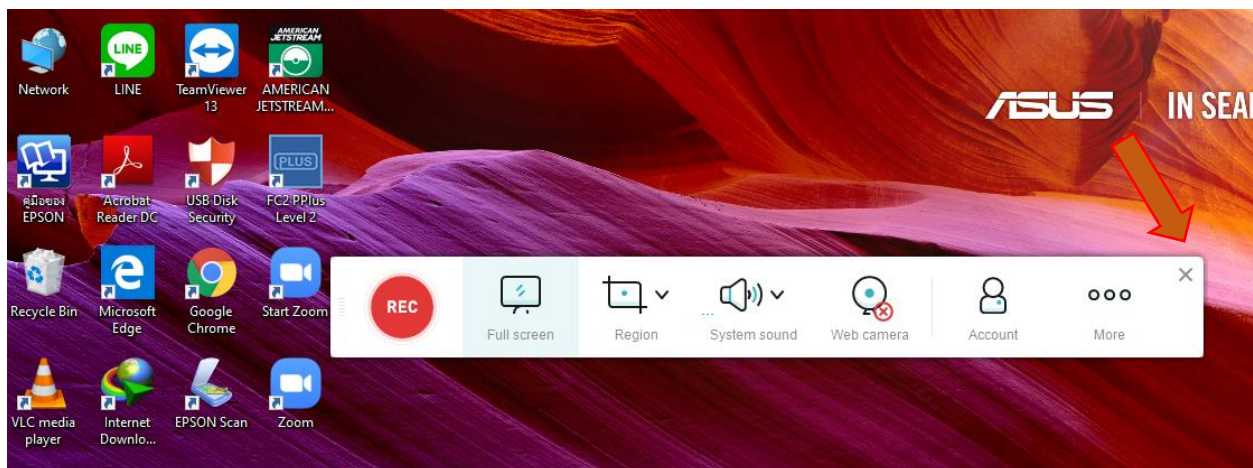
Network
LINE
TeamViewer 13
AMERICAN JETSTREAM
AMERICAN JETSTREAM...
คู่มือของ EPSON
Acrobat Reader DC
USB Disk Security
PLUS
FC2 PPlus Level 2
Recycle Bin
Microsoft Edge
Google Chrome
Start Zoom
VLC media player
Internet Downlo...
EPSON Scan
Zoom

ASUS | IN SEA

REC
Full screen
Region
System sound
Web camera
Account
More